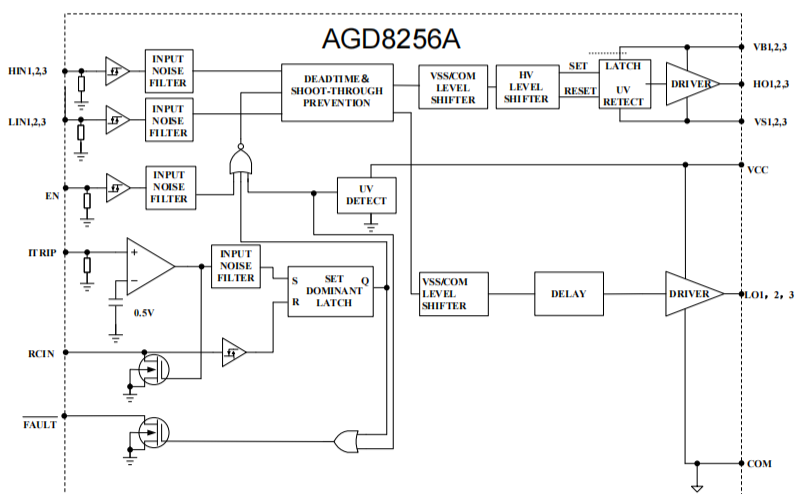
AGD8256A

HIN1,2,3

LIN1,2,3

EN

ITRIP

RCIN

$\overline{FAULT}$

INPUT NOISE FILTER

INPUT NOISE FILTER

INPUT NOISE FILTER

INPUT NOISE FILTER

DEADTIME & SHOOT-THROUGH PREVENTION

VSS/COM LEVEL SHIFTER

HV LEVEL SHIFTER

SET

RESET

LATCH

UV RETECT

DRIVER

VB1,2,3

HO1,2,3

VS1,2,3

VCC

UV DETECT

+

-

0.5V

S

R

SET DOMINANT LATCH

Q

VSS/COM LEVEL SHIFTER

DELAY

DRIVER

LO1, 2, 3

COM